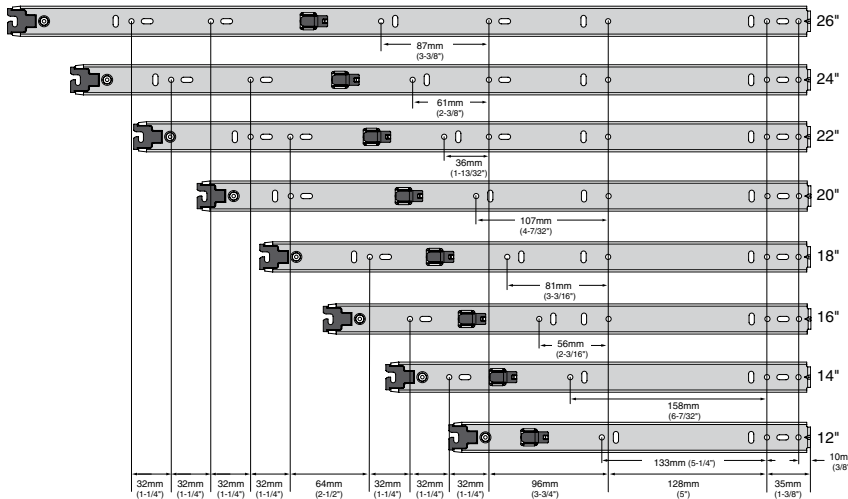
26"
87mm
(3-3/8")
24"
61mm
(2-3/8")
22"
36mm
(1-13/32")
20"
107mm
(4-7/32")
18"
81mm
(3-3/16")
16"
56mm
(2-3/16")
14"
158mm
(6-7/32")
12"
133mm (5-1/4")
32mm
(1-1/4")
32mm
(1-1/4")
32mm
(1-1/4")
32mm
(1-1/4")
64mm
(2-1/2")
32mm
(1-1/4")
32mm
(1-1/4")
32mm
(1-1/4")
96mm
(3-3/4")
128mm
(5")
35mm
(1-3/8")
10m
(3/8